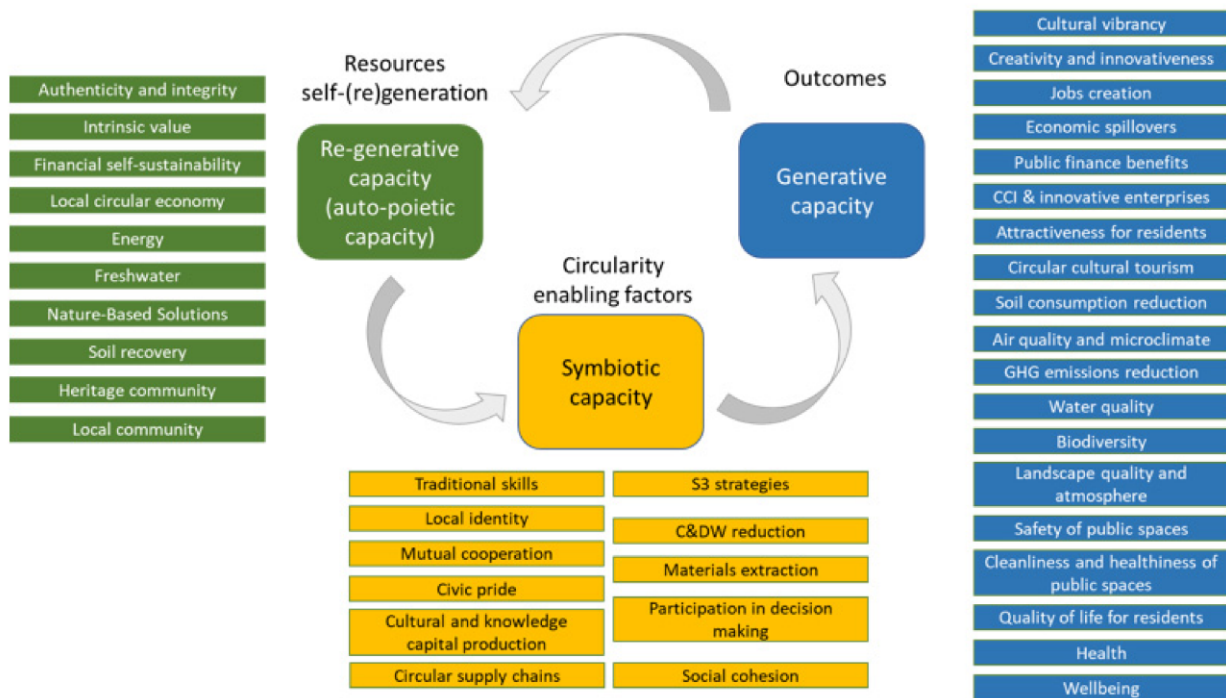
Authenticity and integrity
Intrinsic value
Financial self-sustainability
Local circular economy
Energy
Freshwater
Nature-Based Solutions
Soil recovery
Heritage community
Local community

Resources self-(re)generation

Re-generative capacity (auto-poietic capacity)

Outcomes

Generative capacity

Circularity enabling factors

Symbiotic capacity

Traditional skills
Local identity
Mutual cooperation
Civic pride
Cultural and knowledge capital production
Circular supply chains

S3 strategies
C&DW reduction
Materials extraction
Participation in decision making
Social cohesion

Cultural vibrancy
Creativity and innovativeness
Jobs creation
Economic spillovers
Public finance benefits
CCI & innovative enterprises
Attractiveness for residents
Circular cultural tourism
Soil consumption reduction
Air quality and microclimate
GHG emissions reduction
Water quality
Biodiversity
Landscape quality and atmosphere
Safety of public spaces
Cleanliness and healthiness of public spaces
Quality of life for residents
Health
Wellbeing